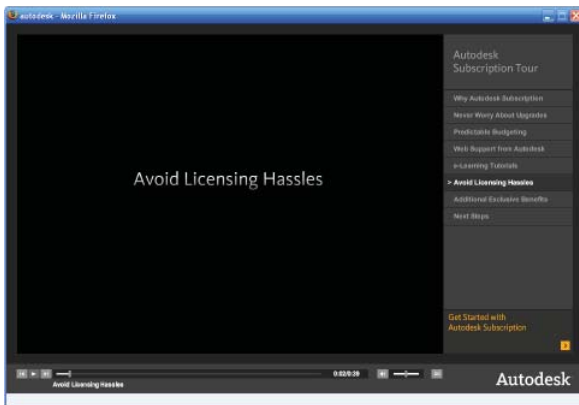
autodesk - Mozilla Firefox

Avoid Licensing Hassles

Autodesk Subscription Tour

Why Autodesk Subscription

Never Worry About Upgrades

Predictable Budgeting

Web Support from Autodesk

e-Learning Tutorials

> Avoid Licensing Hassles

Additional Exclusive Benefits

Next Steps

Get Started with Autodesk Subscription

0:02/0:39

Avoid Licensing Hassles

Autodesk